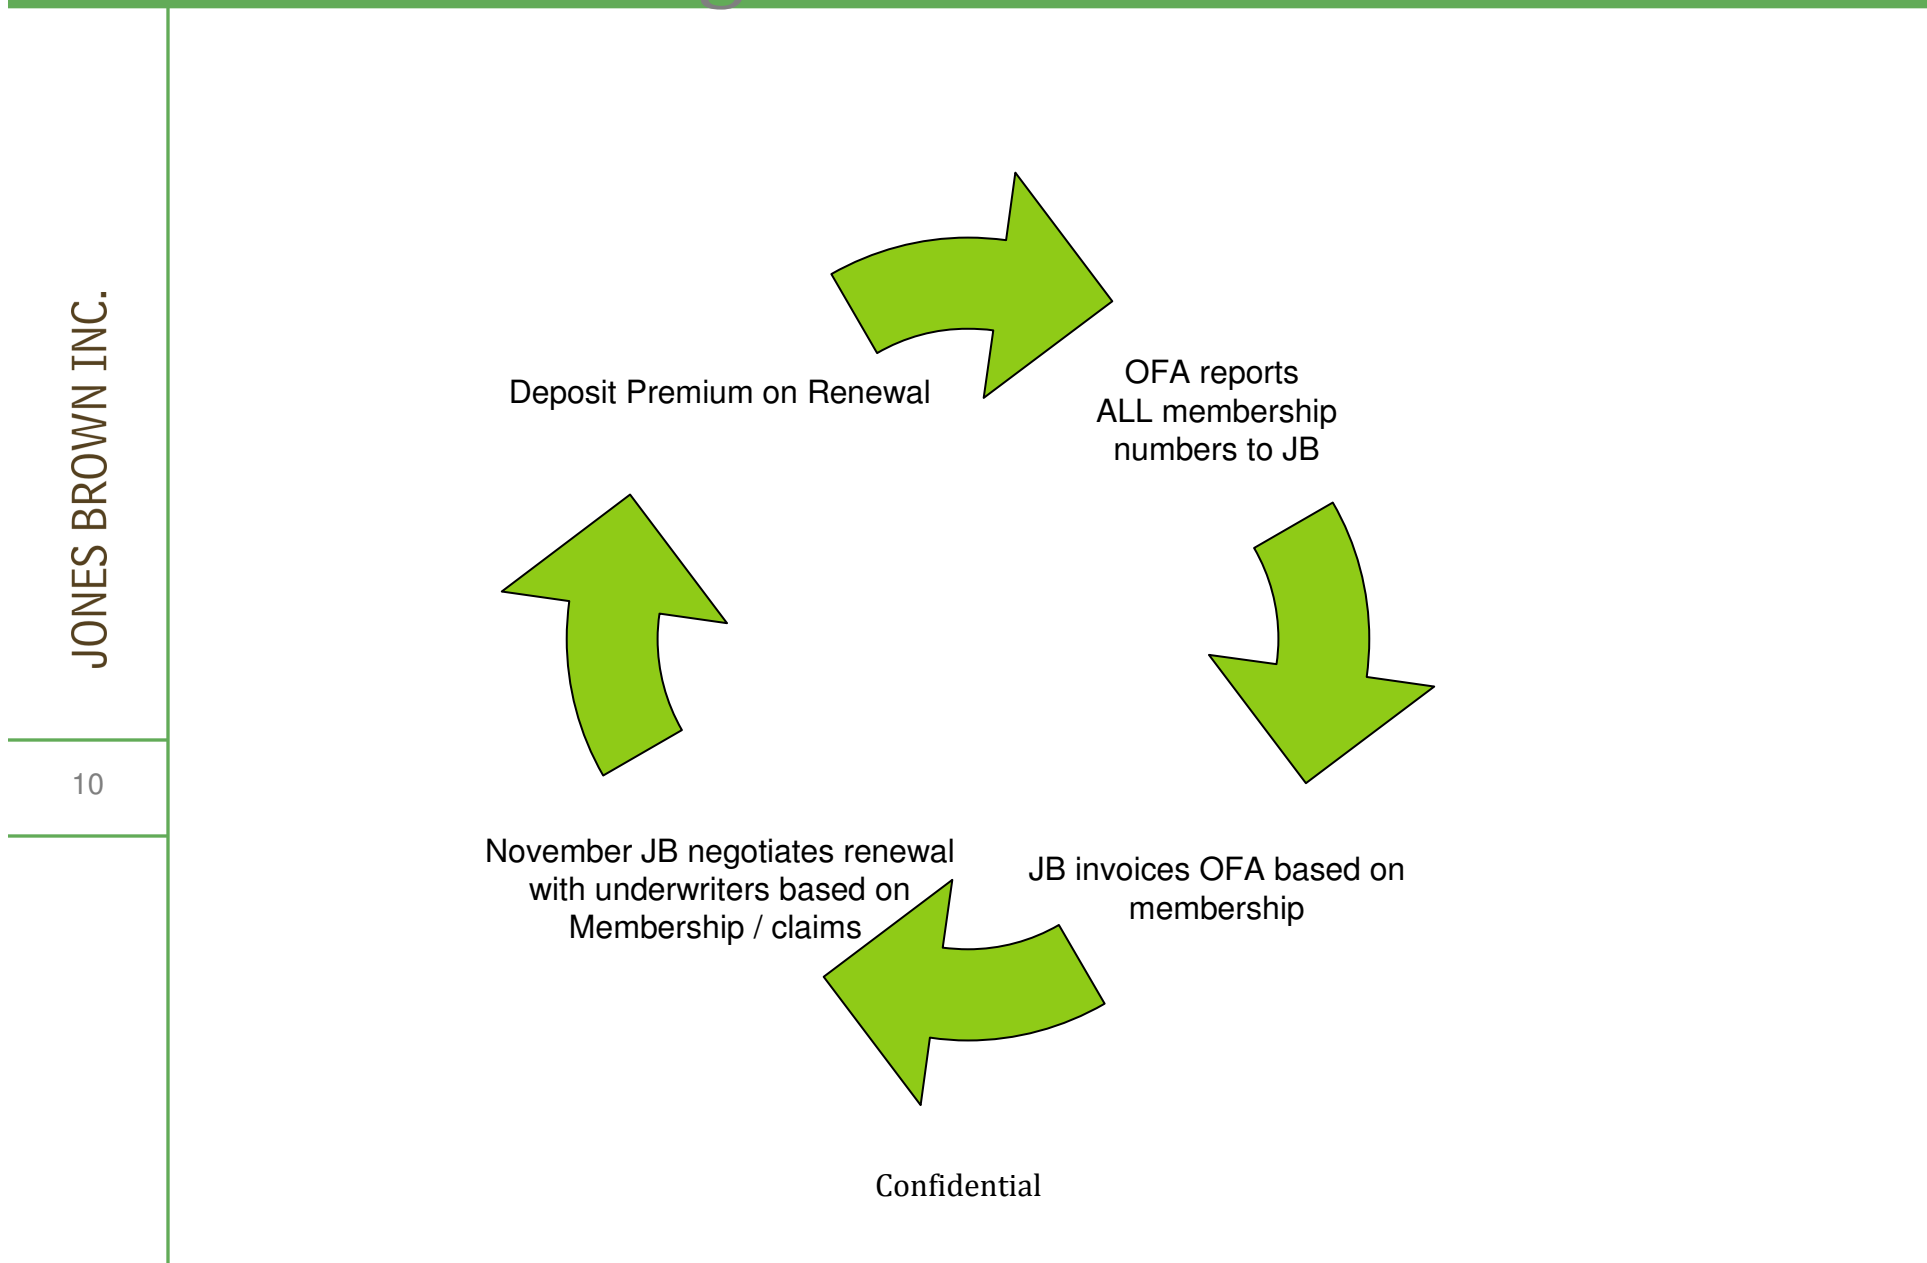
JONES BROWN INC.

10

Deposit Premium on Renewal

OFA reports ALL membership numbers to JB

JB invoices OFA based on membership

November JB negotiates renewal with underwriters based on Membership / claims

Confidential